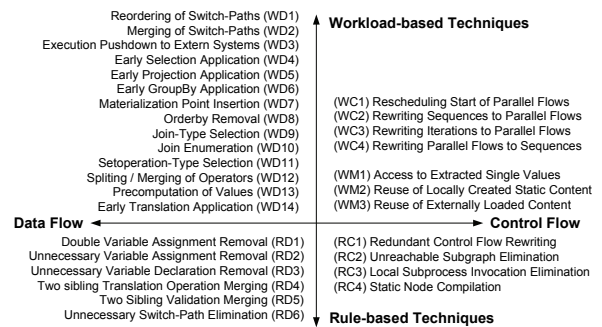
Workload-based Techniques

Reordering of Switch-Paths (WD1)
Merging of Switch-Paths (WD2)
Execution Pushdown to Extern Systems (WD3)
Early Selection Application (WD4)
Early Projection Application (WD5)
Early GroupBy Application (WD6)
Materialization Point Insertion (WD7)
Orderby Removal (WD8)
Join-Type Selection (WD9)
Join Enumeration (WD10)
Setoperation-Type Selection (WD11)
Spliting / Merging of Operators (WD12)
Precomputation of Values (WD13)
Early Translation Application (WD14)

(WC1) Rescheduling Start of Parallel Flows
(WC2) Rewriting Sequences to Parallel Flows
(WC3) Rewriting Iterations to Parallel Flows
(WC4) Rewriting Parallel Flows to Sequences

(WM1) Access to Extracted Single Values
(WM2) Reuse of Locally Created Static Content
(WM3) Reuse of Externally Loaded Content

Data Flow

Control Flow

Double Variable Assignment Removal (RD1)
Unnecessary Variable Assignment Removal (RD2)
Unnecessary Variable Declaration Removal (RD3)
Two sibling Translation Operation Merging (RD4)
Two Sibling Validation Merging (RD5)
Unnecessary Switch-Path Elimination (RD6)

(RC1) Redundant Control Flow Rewriting
(RC2) Unreachable Subgraph Elimination
(RC3) Local Subprocess Invocation Elimination
(RC4) Static Node Compilation

Rule-based Techniques